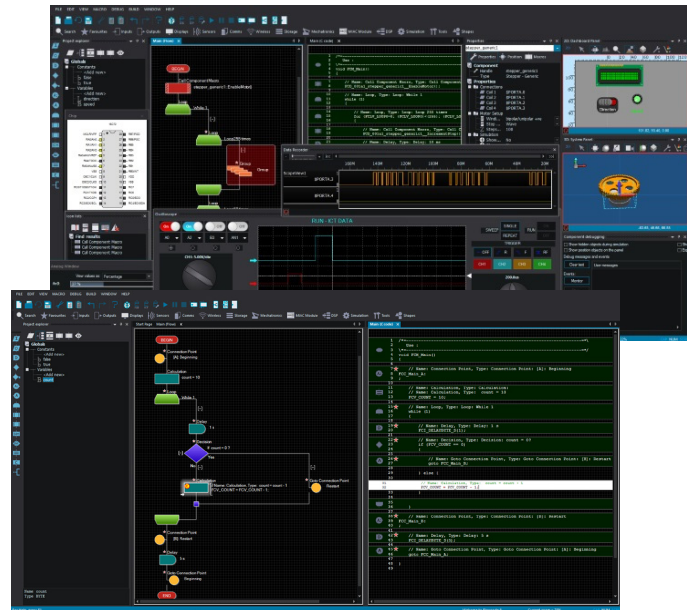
FILE EDIT VIEW MACROS DEBUG BUILD WINDOW HELP

Search Favourites Inputs Outputs Displays Sensors Comms Wireless Storage Mechatronics MIAC Module DSP Simulation Tools Shapes

Project explorer

Globals

Constants

Variables

BEGIN

while 1

Loop

Main

Main - C code

Properties

Component

Connections

Motor Setup

Simulation

Data Recorder

RUN - ICT DATA

Oscilloscope

2D Dashboard Panel

3D System Panel

Component debugging

Debug messages and events

Events

Monitor

FILE EDIT VIEW MACROS DEBUG BUILD WINDOW HELP

Search Favourites Inputs Outputs Displays Sensors Comms Wireless Storage Mechatronics MIAC Module DSP Simulation Tools Shapes

Project explorer

Globals

Constants

<Add new>

false

true

Variables

<Add new>

count

Start Page Main (Flow) Main (C code)

BEGIN

Connection Point

[A]: Beginning

Calculation

count = 10

while 1

1s

Decision

count = 0 ?

Yes

No

Name: Calculation, Type: count = count - 1

FCV_COUNT = FCV_COUNT - 1;

Goto Connection Point

Restart

Connection Point

[B]: Restart

Delay

1s

Goto Connection Point

Beginning

END

void FCM_Main()

{

// Name: Connection Point, Type: Connection Point: [A]: Beginning

FCC_Main_A:

// Name: Calculation, Type: Calculation:

// Name: Calculation, Type: count = 10

FCV_COUNT = 10;

// Name: Loop, Type: Loop: While 1

while (1)

{

// Name: Delay, Type: Delay: 1 s

FCI_DELAYBYTE_S(1);

// Name: Decision, Type: Decision: count = 0?

if (FCV_COUNT == 0)

{

// Name: Goto Connection Point, Type: Goto Connection Point: [B]: Restart

goto FCC_Main_B;

} else {

// Name: Calculation, Type: count = count - 1

FCV_COUNT = FCV_COUNT - 1;

}

}

// Name: Connection Point, Type: Connection Point: [B]: Restart

FCC_Main_B:

// Name: Delay, Type: Delay: 1 s

FCI_DELAYBYTE_S(1);

// Name: Goto Connection Point, Type: Goto Connection Point: [A]: Beginning

goto FCC_Main_A;

Name: count

Type: BYTE